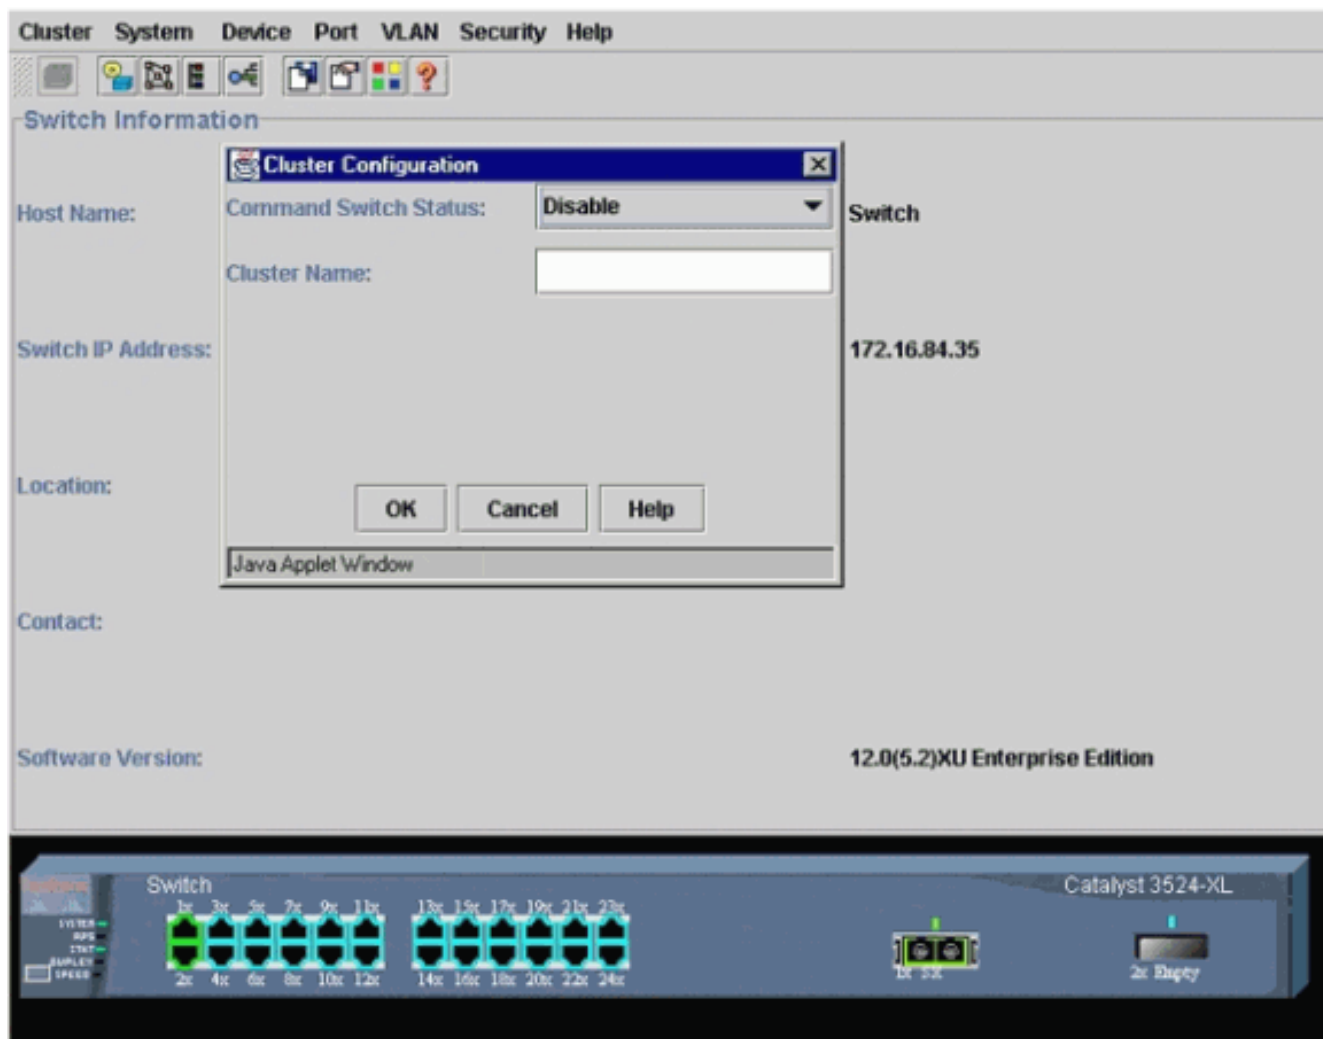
Cluster System Device Port VLAN Security Help

Switch Information

Host Name:

Switch

Switch IP Address:

172.16.84.35

Location:

Contact:

Software Version:

12.0(5.2)XU Enterprise Edition

Cluster Configuration

Command Switch Status: Disable

Cluster Name:

OK Cancel Help

Java Applet Window

Switch

Catalyst 3524-XL

1x 3x 5x 7x 9x 11x 13x 15x 17x 19x 21x 23x

2x 4x 6x 8x 10x 12x 14x 16x 18x 20x 22x 24x

SYSTEM RPS STAT DUPLEX SPEED

1x SX

2x Empty